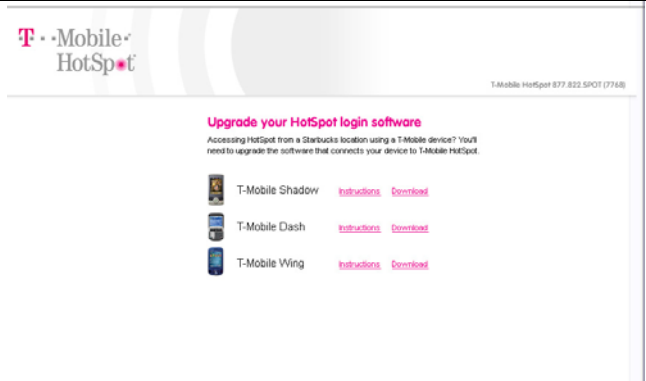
T · · Mobile ·
HotSpot

T-Mobile HotSpot 877.822.SPOT (7768)

Upgrade your HotSpot login software

Accessing HotSpot from a Starbucks location using a T-Mobile device? You'll need to upgrade the software that connects your device to T-Mobile HotSpot.

T-Mobile Shadow Instructions Download

T-Mobile Dash Instructions Download

T-Mobile Wing Instructions Download